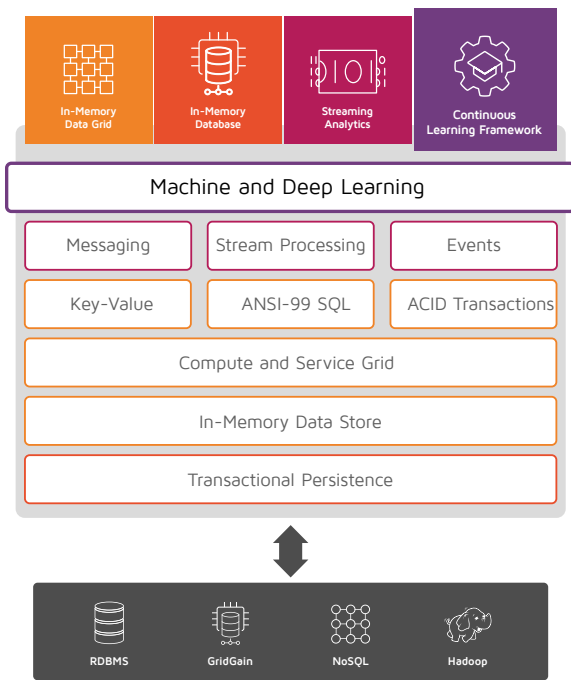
In-Memory Data Grid

In-Memory Database

Streaming Analytics

Continuous Learning Framework

Machine and Deep Learning

Messaging

Stream Processing

Events

Key-Value

ANSI-99 SQL

ACID Transactions

Compute and Service Grid

In-Memory Data Store

Transactional Persistence

RDBMS

GridGain

NoSQL

Hadoop